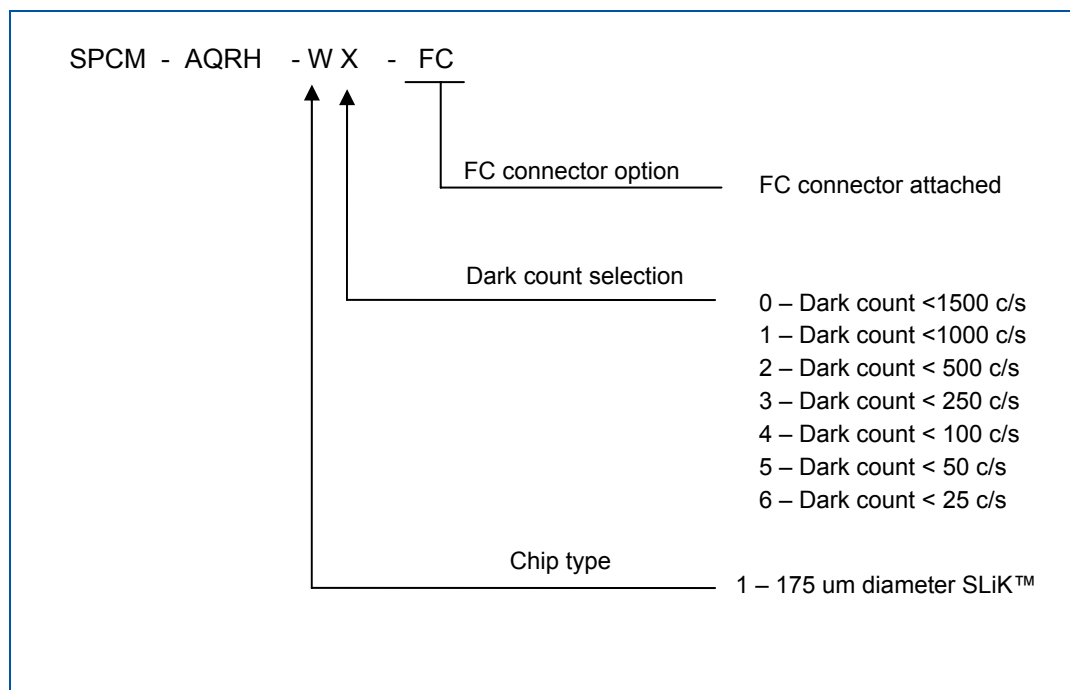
SPCM - AQRH - W X - FC

FC connector option

FC connector attached

Dark count selection

0 – Dark count <1500 c/s
1 – Dark count <1000 c/s
2 – Dark count < 500 c/s
3 – Dark count < 250 c/s
4 – Dark count < 100 c/s
5 – Dark count < 50 c/s
6 – Dark count < 25 c/s

Chip type

1 – 175 um diameter SLiK™